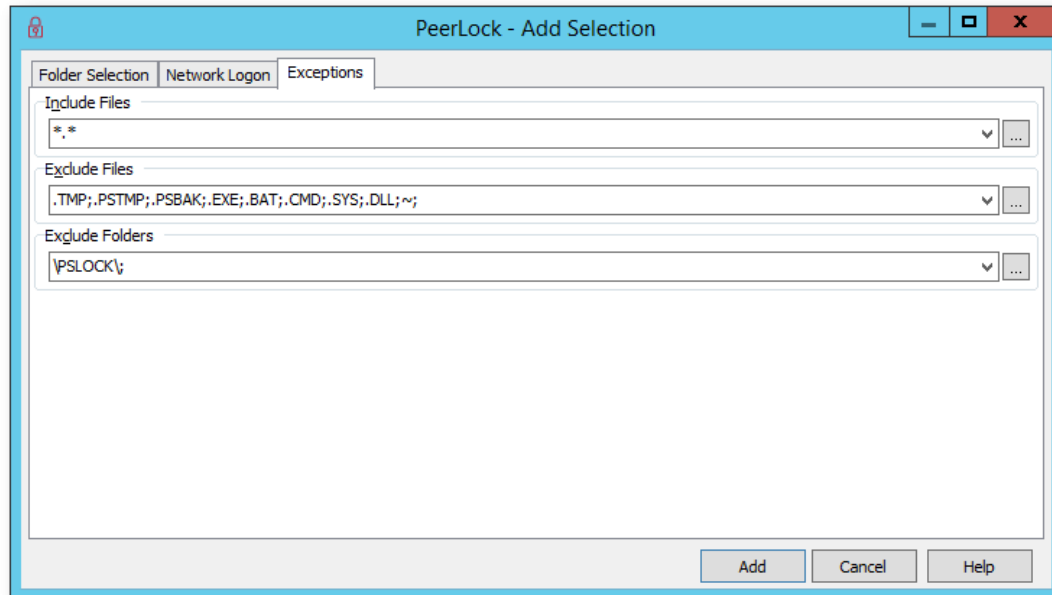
PeerLock - Add Selection

Folder Selection | Network Logon | Exceptions

Include Files
*.*
...

Exclude Files
.TMP;.PSTMP;.PSBAK;.EXE;.BAT;.CMD;.SYS;.DLL;~;
...

Exclude Folders
\PSLOCK\;
...

Add | Cancel | Help